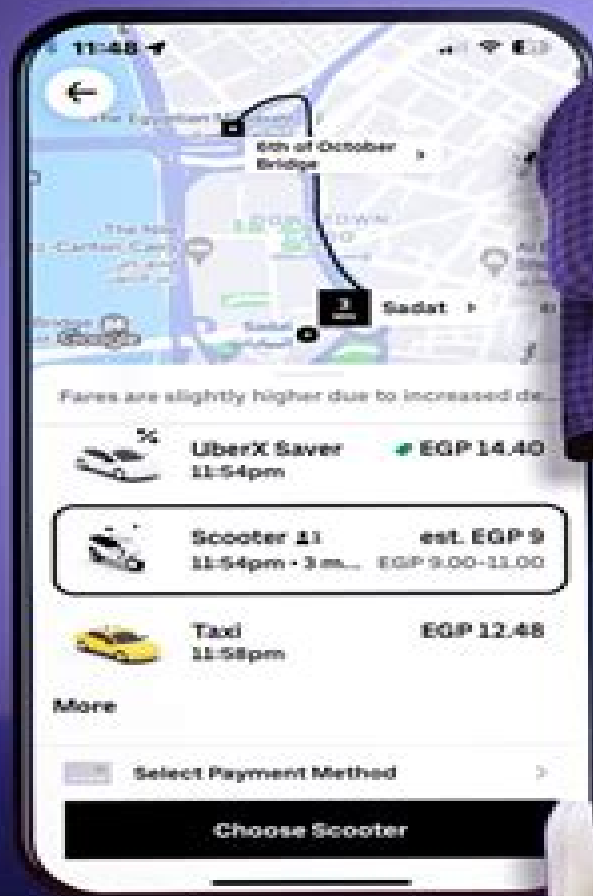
11:48

6th of October Bridge

The Nile Ritz-Carlton Cairo

Sadat

Fares are slightly higher due to increased de...

UberX Saver
11:54pm
EGP 14.40

Scooter 1
11:54pm · 3 m...
est. EGP 9
EGP 9.00-11.00

Taxi
11:58pm
EGP 12.48

More

Select Payment Method

Choose Scooter